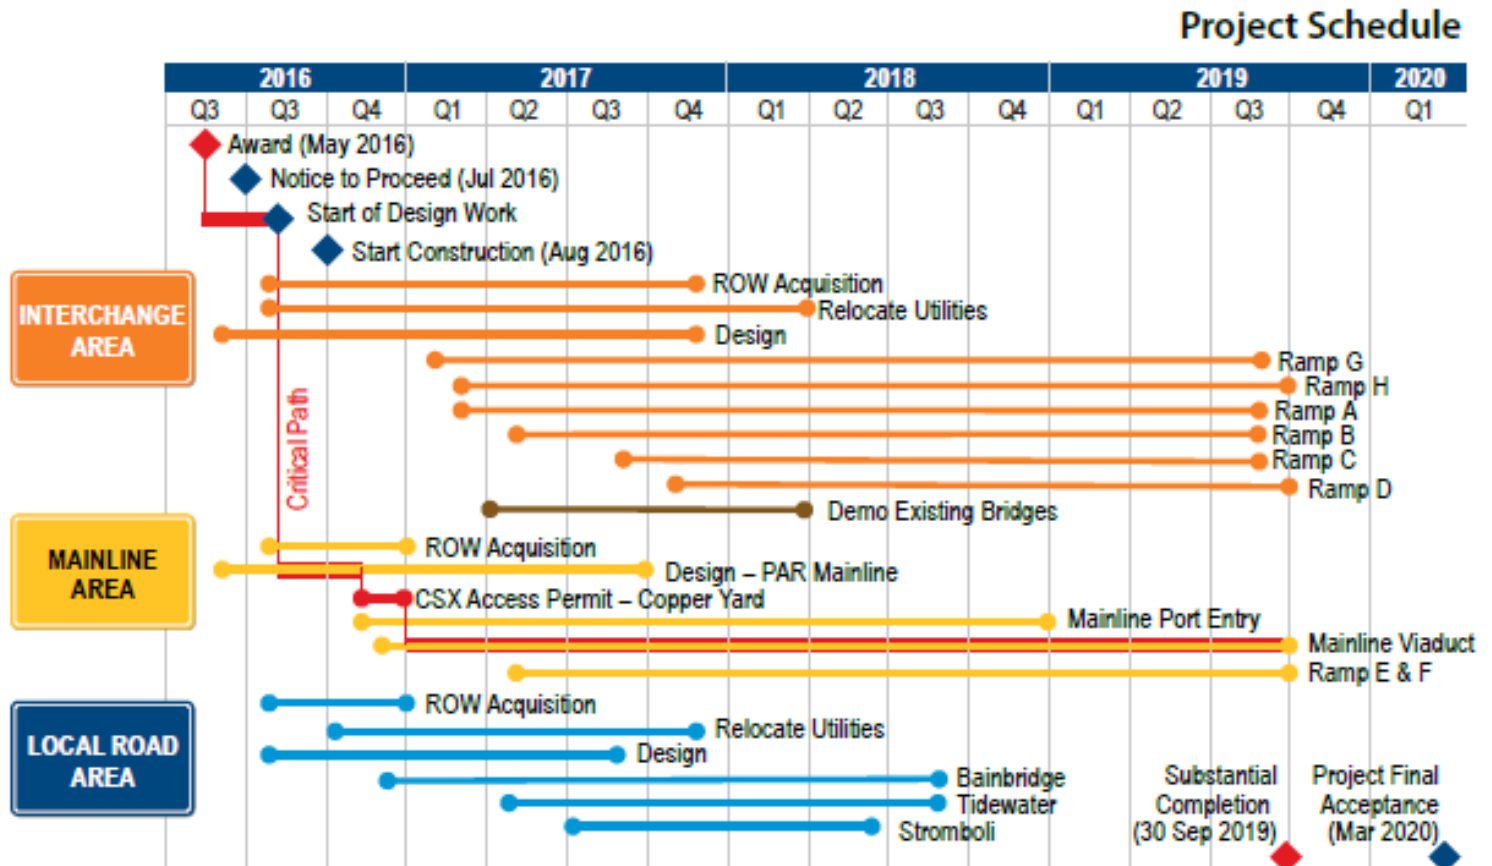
Project Schedule

| 2016 | | | 2017 | | | | 2018 | | | | 2019 | | | | 2020 |
|---|---|---|---|---|---|---|---|---|---|---|---|---|---|---|---|
| Q3 | Q3 | Q4 | Q1 | Q2 | Q3 | Q4 | Q1 | Q2 | Q3 | Q4 | Q1 | Q2 | Q3 | Q4 | Q1 |

Award (May 2016)
Notice to Proceed (Jul 2016)
Start of Design Work
Start Construction (Aug 2016)

INTERCHANGE AREA
ROW Acquisition
Relocate Utilities
Design
Ramp G
Ramp H
Ramp A
Ramp B
Ramp C
Ramp D
Demo Existing Bridges

Critical Path

MAINLINE AREA
ROW Acquisition
Design – PAR Mainline
CSX Access Permit – Copper Yard
Mainline Port Entry
Mainline Viaduct
Ramp E & F

LOCAL ROAD AREA
ROW Acquisition
Relocate Utilities
Design
Bainbridge
Tidewater
Stromboli

Substantial Completion (30 Sep 2019)

Project Final Acceptance (Mar 2020)